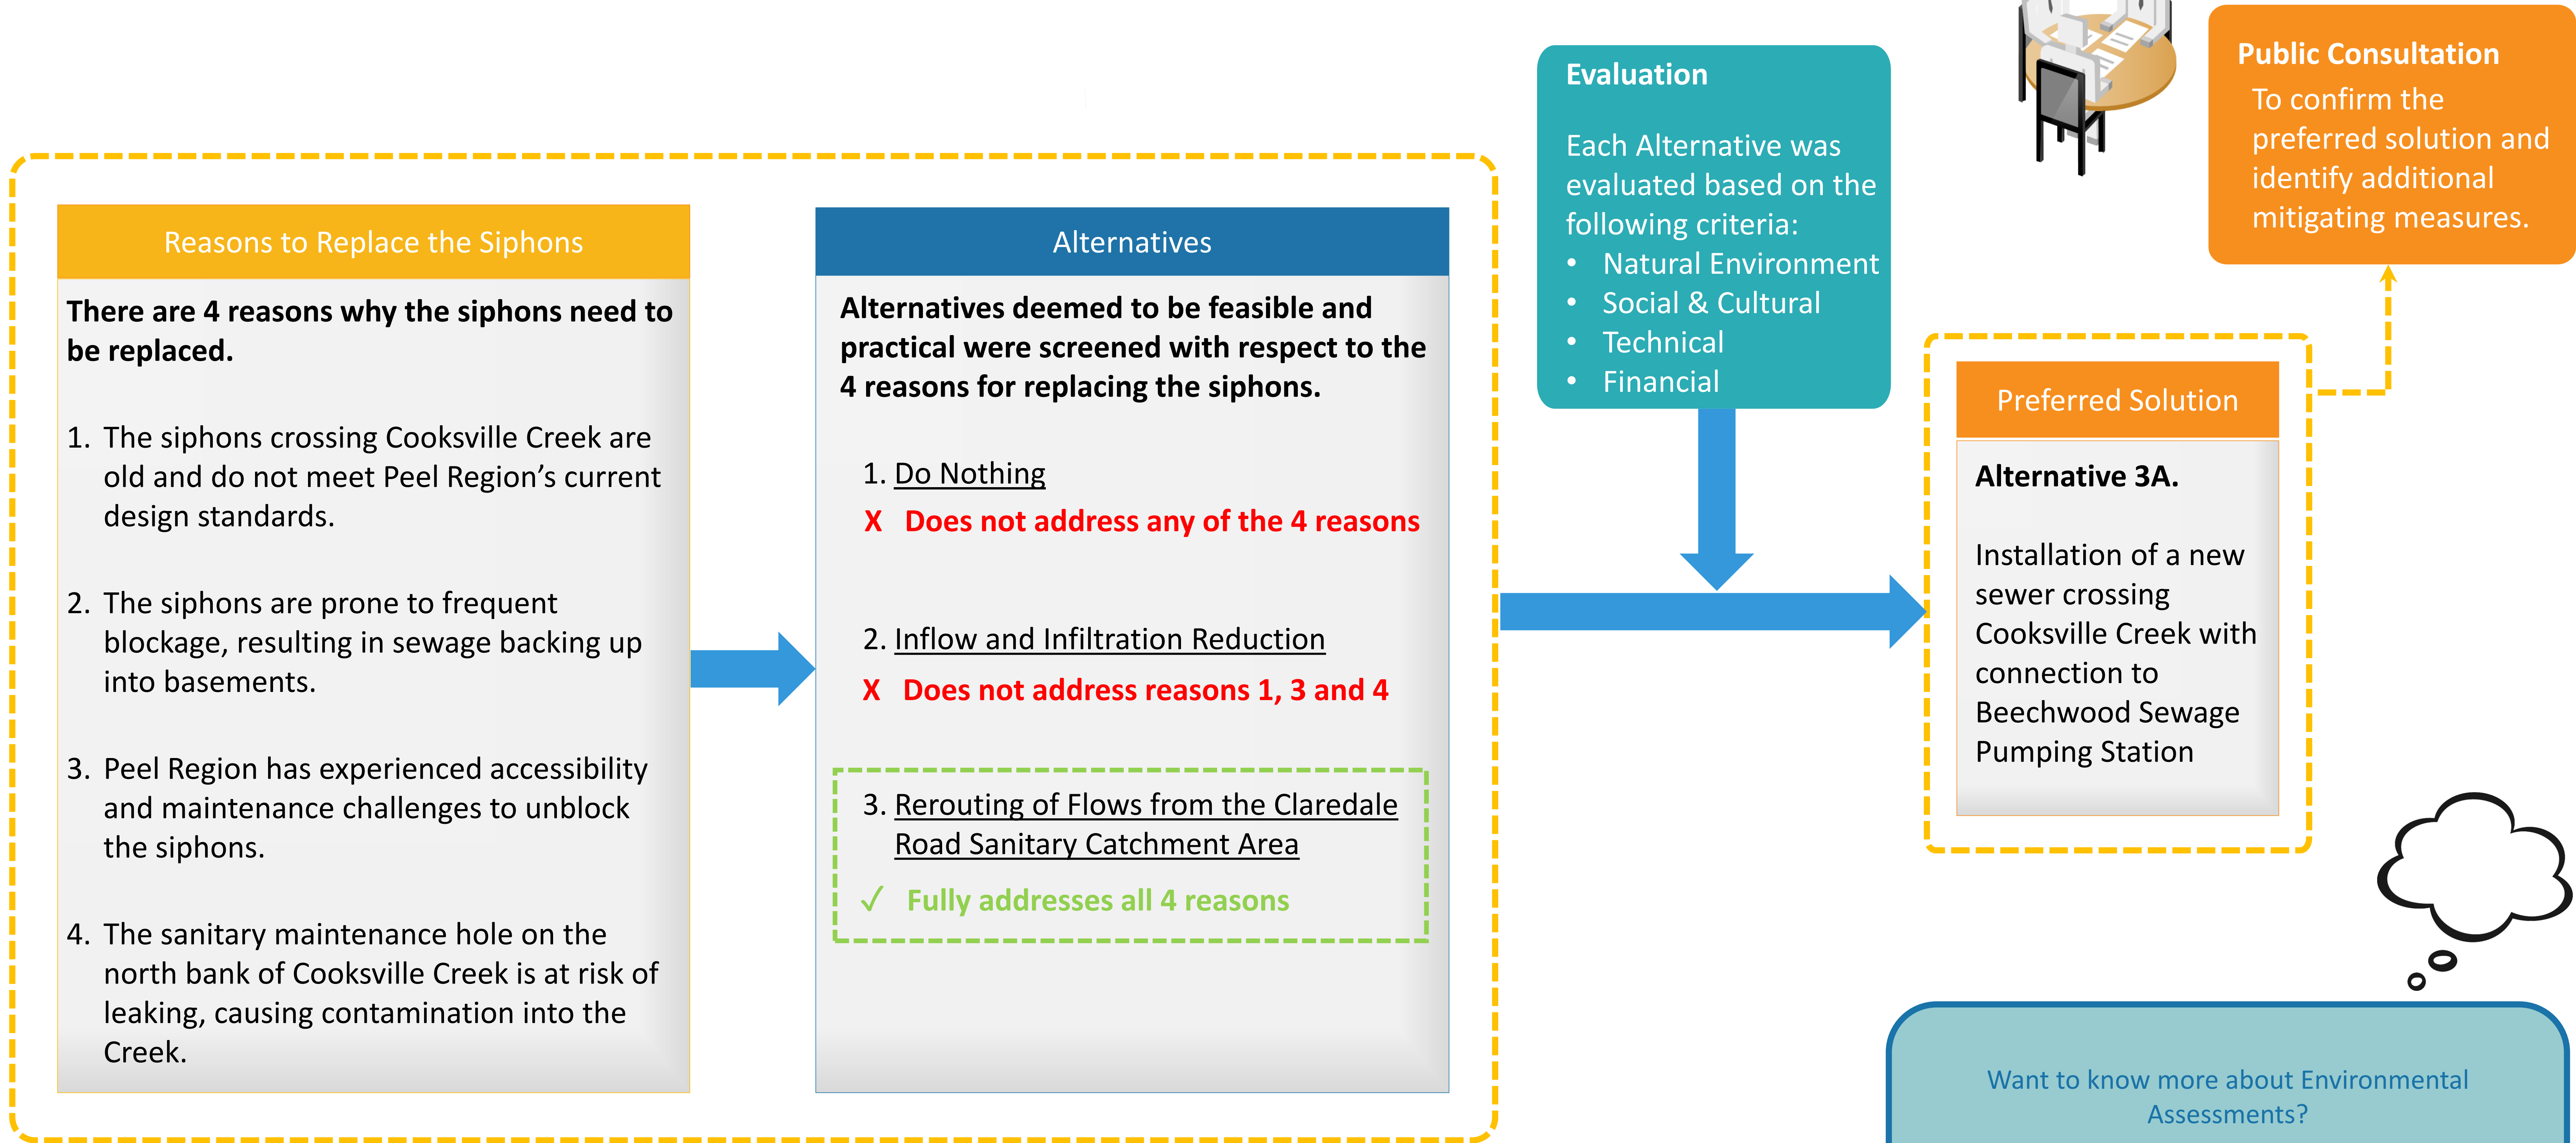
Reasons to Replace the Siphons

There are 4 reasons why the siphons need to be replaced.

1. The siphons crossing Cooksville Creek are old and do not meet Peel Region's current design standards.

2. The siphons are prone to frequent blockage, resulting in sewage backing up into basements.

3. Peel Region has experienced accessibility and maintenance challenges to unblock the siphons.

4. The sanitary maintenance hole on the north bank of Cooksville Creek is at risk of leaking, causing contamination into the Creek.

Alternatives

Alternatives deemed to be feasible and practical were screened with respect to the 4 reasons for replacing the siphons.

1. Do Nothing
X Does not address any of the 4 reasons

2. Inflow and Infiltration Reduction
X Does not address reasons 1, 3 and 4

3. Rerouting of Flows from the Claredale Road Sanitary Catchment Area
✓ Fully addresses all 4 reasons

Evaluation

Each Alternative was evaluated based on the following criteria:
• Natural Environment
• Social & Cultural
• Technical
• Financial

Public Consultation
To confirm the preferred solution and identify additional mitigating measures.

Preferred Solution

Alternative 3A.

Installation of a new sewer crossing Cooksville Creek with connection to Beechwood Sewage Pumping Station

Want to know more about Environmental Assessments?